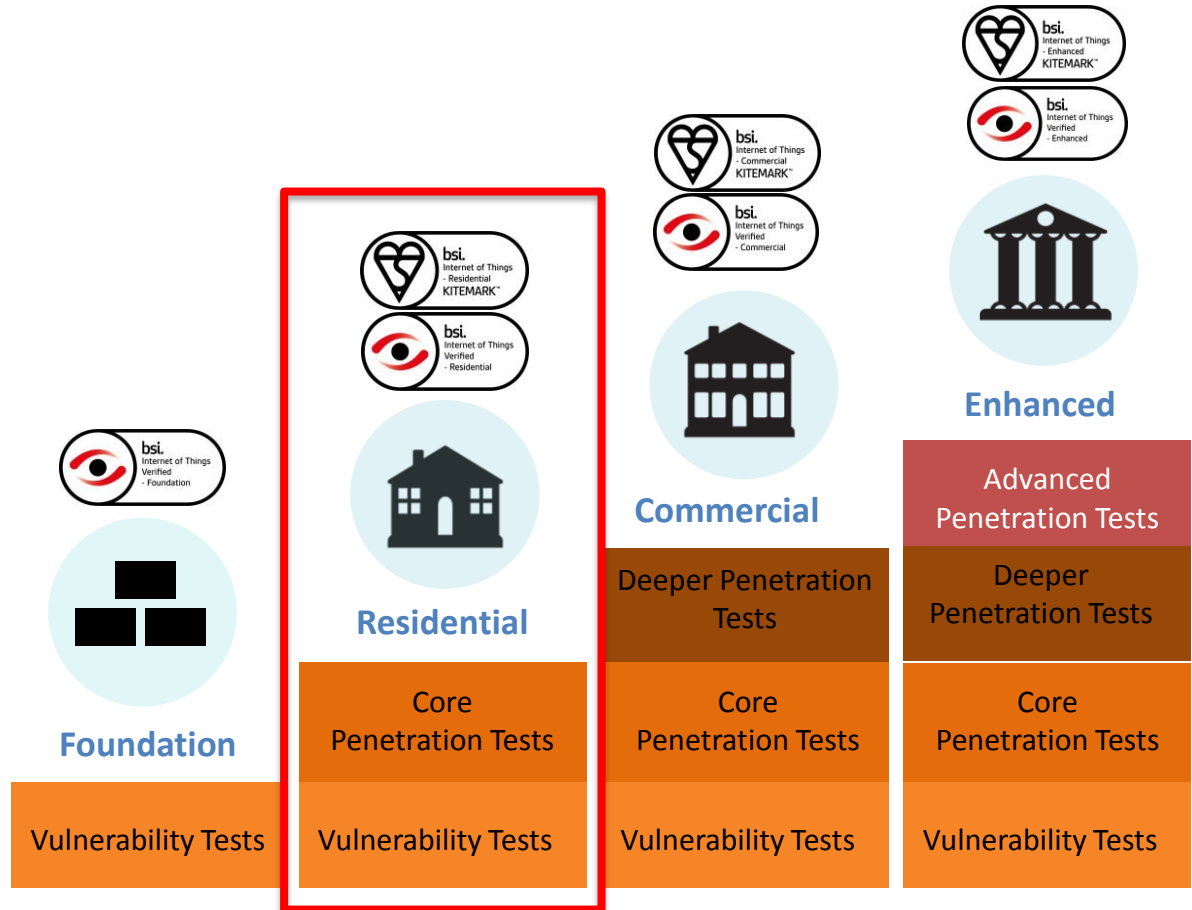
bsi.
Internet of Things
- Enhanced
KITEMARK™

bsi.
Internet of Things
Verified
- Enhanced

bsi.
Internet of Things
- Commercial
KITEMARK™

bsi.
Internet of Things
Verified
- Commercial

bsi.
Internet of Things
- Residential
KITEMARK™

bsi.
Internet of Things
Verified
- Residential

bsi.
Internet of Things
Verified
- Foundation

Foundation

Vulnerability Tests

Residential

Core Penetration Tests

Vulnerability Tests

Commercial

Deeper Penetration Tests

Core Penetration Tests

Vulnerability Tests

Enhanced

Advanced Penetration Tests

Deeper Penetration Tests

Core Penetration Tests

Vulnerability Tests